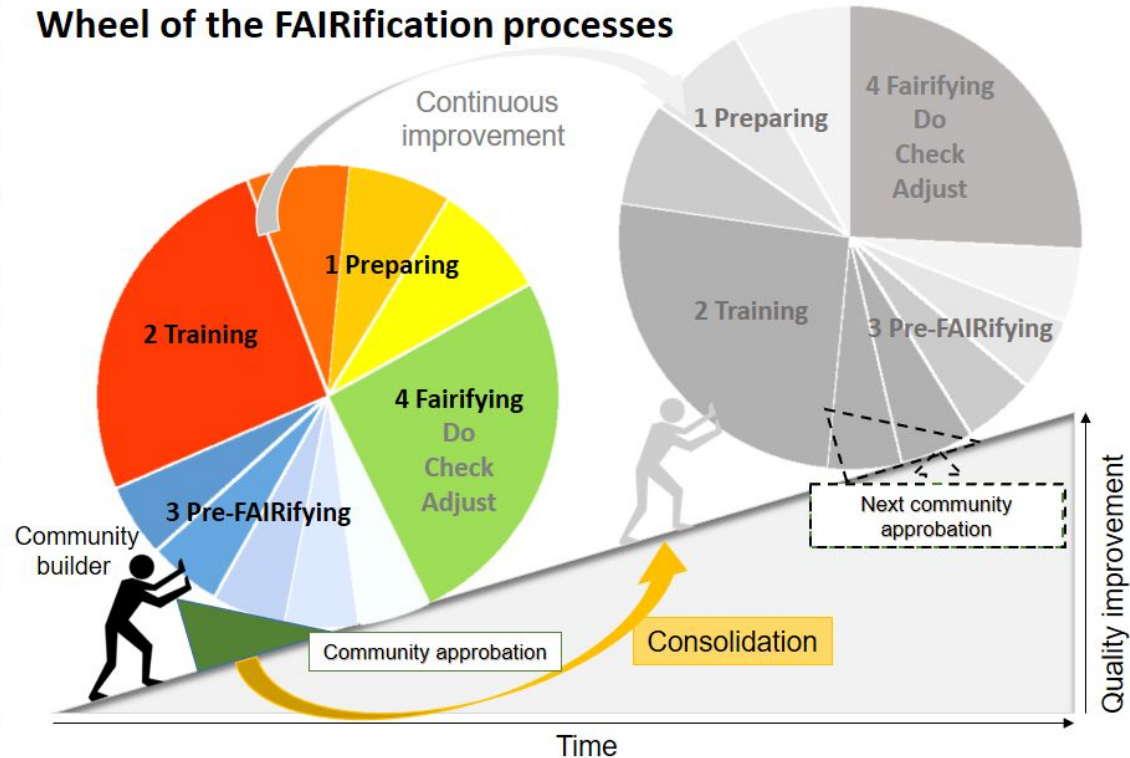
Wheel of the FAIRification processes

Continuous improvement

1 Preparing

2 Training

4 Fairifying
Do
Check
Adjust

3 Pre-FAIRifying

Community builder

Community approbation

Consolidation

1 Preparing

4 Fairifying
Do
Check
Adjust

2 Training

3 Pre-FAIRifying

Next community approbation

Quality improvement

Time